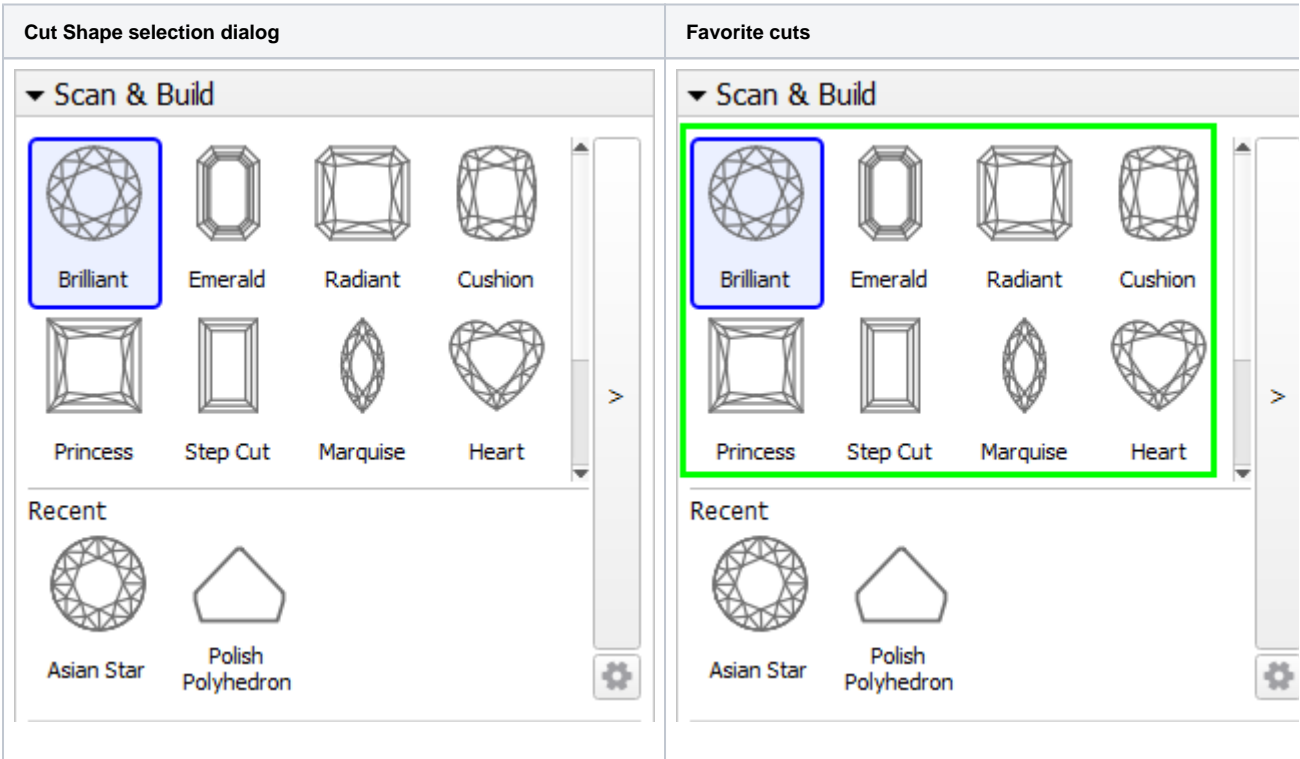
| Cut Shape selection dialog | Favorite cuts |
|---|---|
| ▾ Scan & Build<br>Brilliant Emerald Radiant Cushion<br>Princess Step Cut Marquise Heart<br>><br>Recent<br>Asian Star Polish Polyhedron | ▾ Scan & Build<br>Brilliant Emerald Radiant Cushion<br>Princess Step Cut Marquise Heart<br>><br>Recent<br>Asian Star Polish Polyhedron |